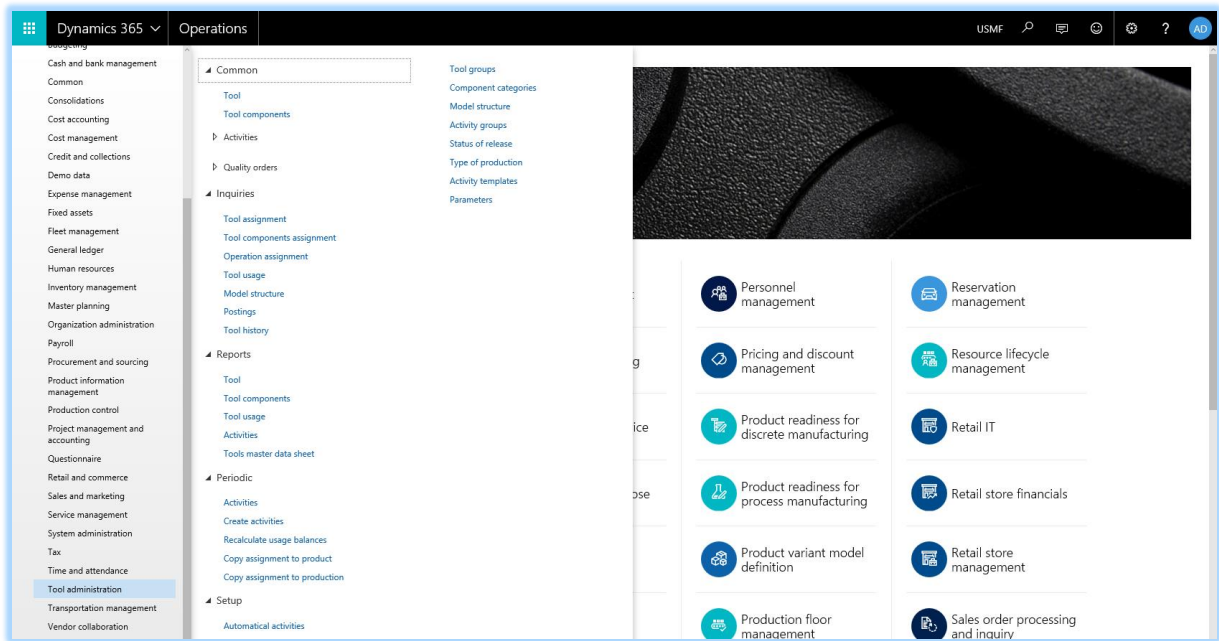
Dynamics 365 Operations USMF AD

Budgeting
Cash and bank management
Common
Consolidations
Cost accounting
Cost management
Credit and collections
Demo data
Expense management
Fixed assets
Fleet management
General ledger
Human resources
Inventory management
Master planning
Organization administration
Payroll
Procurement and sourcing
Product information management
Production control
Project management and accounting
Questionnaire
Retail and commerce
Sales and marketing
Service management
System administration
Tax
Time and attendance
Tool administration
Transportation management
Vendor collaboration

Common
Tool
Tool components
Activities
Quality orders
Inquiries
Tool assignment
Tool components assignment
Operation assignment
Tool usage
Model structure
Postings
Tool history
Reports
Tool
Tool components
Tool usage
Activities
Tools master data sheet
Periodic
Activities
Create activities
Recalculate usage balances
Copy assignment to product
Copy assignment to production
Setup
Automatical activities

Tool groups
Component categories
Model structure
Activity groups
Status of release
Type of production
Activity templates
Parameters

t
g
ice
ose

Personnel management
Pricing and discount management
Product readiness for discrete manufacturing
Product readiness for process manufacturing
Product variant model definition
Production floor management

Reservation management
Resource lifecycle management
Retail IT
Retail store financials
Retail store management
Sales order processing and inquiry